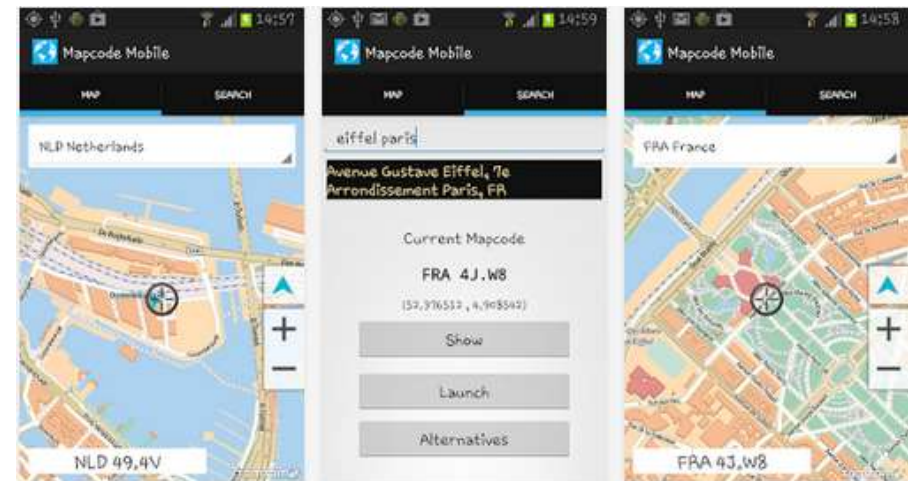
14:57
Mapcode Mobile
MAP
SEARCH
NLD Netherlands
+
−
NLD 49,4V

14:59
Mapcode Mobile
MAP
SEARCH
eiffel paris
Avenue Gustave Eiffel, 7e Arrondissement Paris, FR
Current Mapcode
FRA 4J.W8
(52,376512 , 4,905542)
Show
Launch
Alternatives

14:58
Mapcode Mobile
MAP
SEARCH
FRA France
+
−
FRA 4J.W8